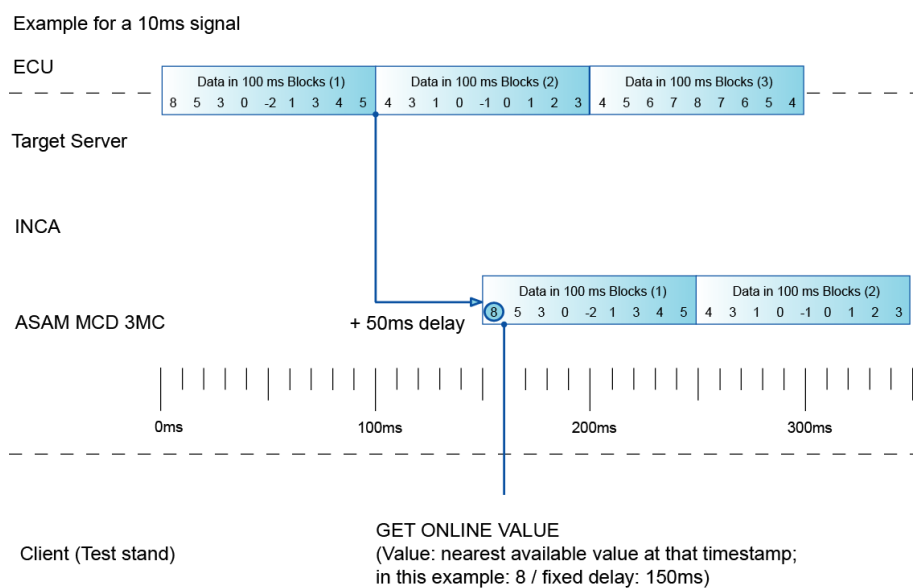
Example for a 10ms signal

ECU

Data in 100 ms Blocks (1)
8 5 3 0 -2 1 3 4 5

Data in 100 ms Blocks (2)
4 3 1 0 -1 0 1 2 3

Data in 100 ms Blocks (3)
4 5 6 7 8 7 6 5 4

Target Server

INCA

ASAM MCD 3MC

+ 50ms delay

Data in 100 ms Blocks (1)
8 5 3 0 -2 1 3 4 5

Data in 100 ms Blocks (2)
4 3 1 0 -1 0 1 2 3

0ms 100ms 200ms 300ms

Client (Test stand)

GET ONLINE VALUE
(Value: nearest available value at that timestamp; in this example: 8 / fixed delay: 150ms)